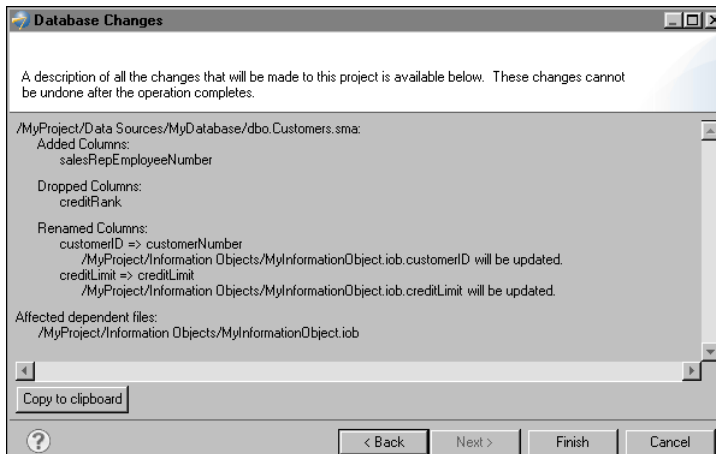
Database Changes

A description of all the changes that will be made to this project is available below. These changes cannot be undone after the operation completes.

/MyProject/Data Sources/MyDatabase/dbo.Customers.sma:
Added Columns:
salesRepEmployeeNumber

Dropped Columns:
creditRank

Renamed Columns:
customerID => customerNumber
/MyProject/Information Objects/MyInformationObject.iob.customerID will be updated.
creditLimit => creditLimit
/MyProject/Information Objects/MyInformationObject.iob.creditLimit will be updated.

Affected dependent files:
/MyProject/Information Objects/MyInformationObject.iob

Copy to clipboard

< Back Next > Finish Cancel